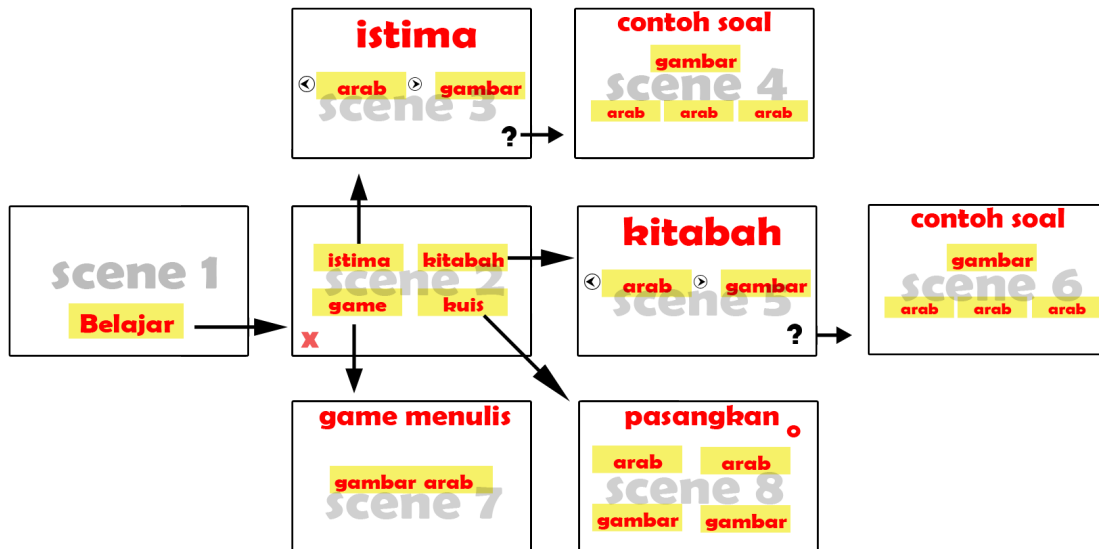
istima

arab gambar

scene 3

?

contoh soal

gambar

scene 4

arab arab arab

scene 1

Belajar

istima kitabah

scene 2

game kuis

x

kitabah

arab gambar

scene 5

?

contoh soal

gambar

scene 6

arab arab arab

game menulis

gambar arab

scene 7

pasangkan

o

arab arab

scene 8

gambar gambar